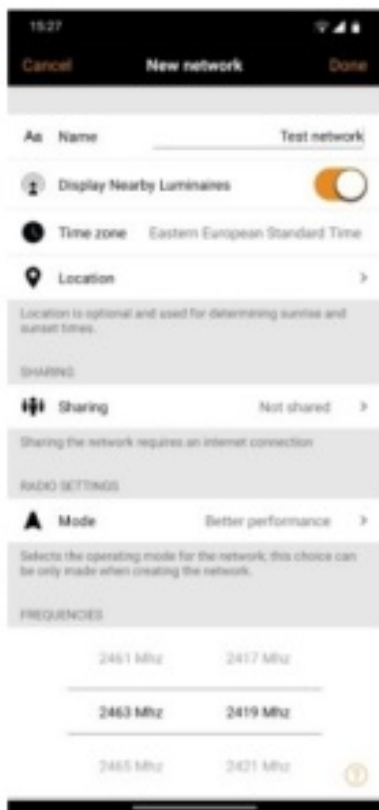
15:27

Cancel New network Done

Aa Name Test network

Display Nearby Luminaires

Time zone Eastern European Standard Time

Location >

Location is optional and used for determining sunrise and sunset times.

SHARING

Sharing Not shared >

Sharing the network requires an internet connection

RADIO SETTINGS

Mode Better performance >

Selects the operating mode for the network; this choice can be only made when creating the network.

FREQUENCIES

2461 Mhz 2417 Mhz

2463 Mhz 2419 Mhz

2465 Mhz 2421 Mhz

?